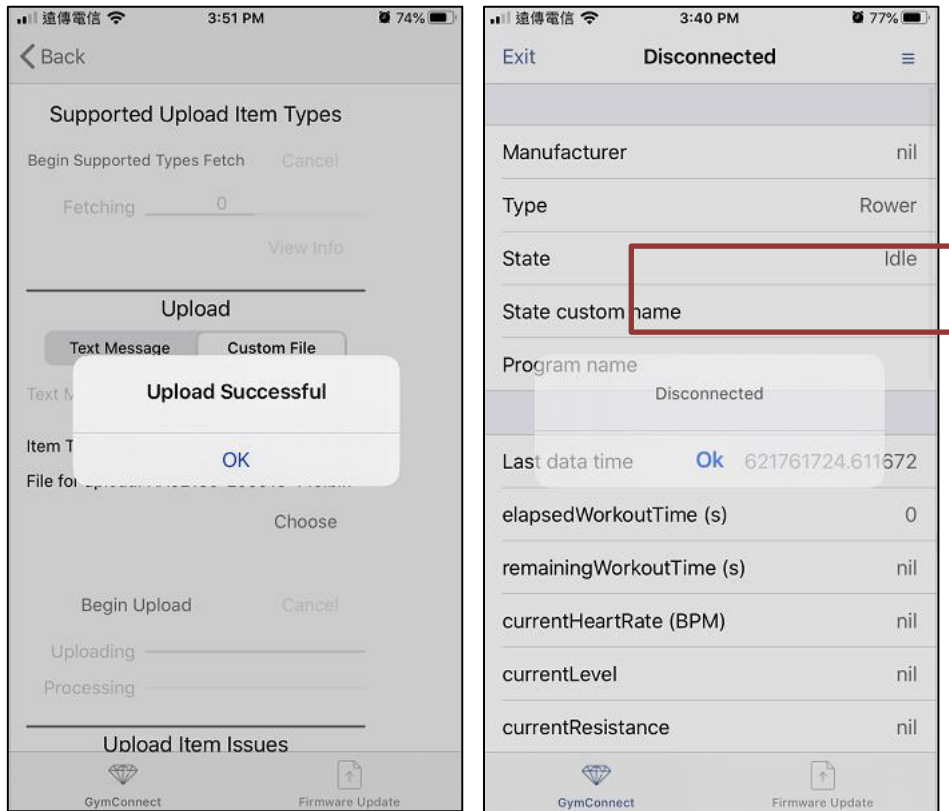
遠傳電信 3:51 PM 74%

Back

Supported Upload Item Types

Begin Supported Types Fetch Cancel

Fetching 0

View Info

Upload

Text Message Custom File

Text M

Upload Successful

Item T

OK

File fo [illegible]

Choose

Begin Upload Cancel

Uploading

Processing

Upload Item Issues

GymConnect Firmware Update

遠傳電信 3:40 PM 77%

Exit Disconnected ≡

Manufacturer nil

Type Rower

State Idle

State custom name

Program name

Disconnected

Last data time Ok 621761724.611672

elapsedWorkoutTime (s) 0

remainingWorkoutTime (s) nil

currentHeartRate (BPM) nil

currentLevel nil

currentResistance nil

GymConnect Firmware Update